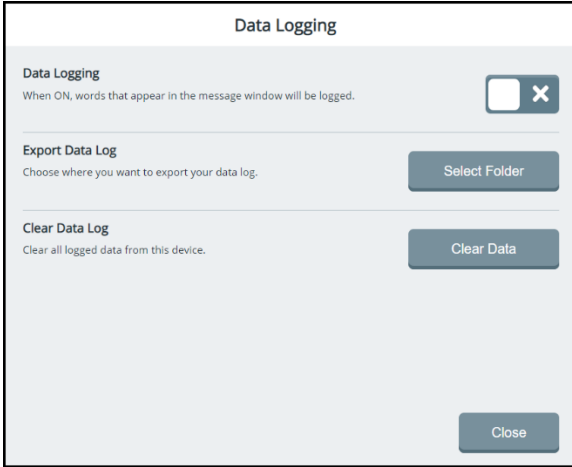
Data Logging

Data Logging
When ON, words that appear in the message window will be logged.

Export Data Log
Choose where you want to export your data log.

Select Folder

Clear Data Log
Clear all logged data from this device.

Clear Data

Close